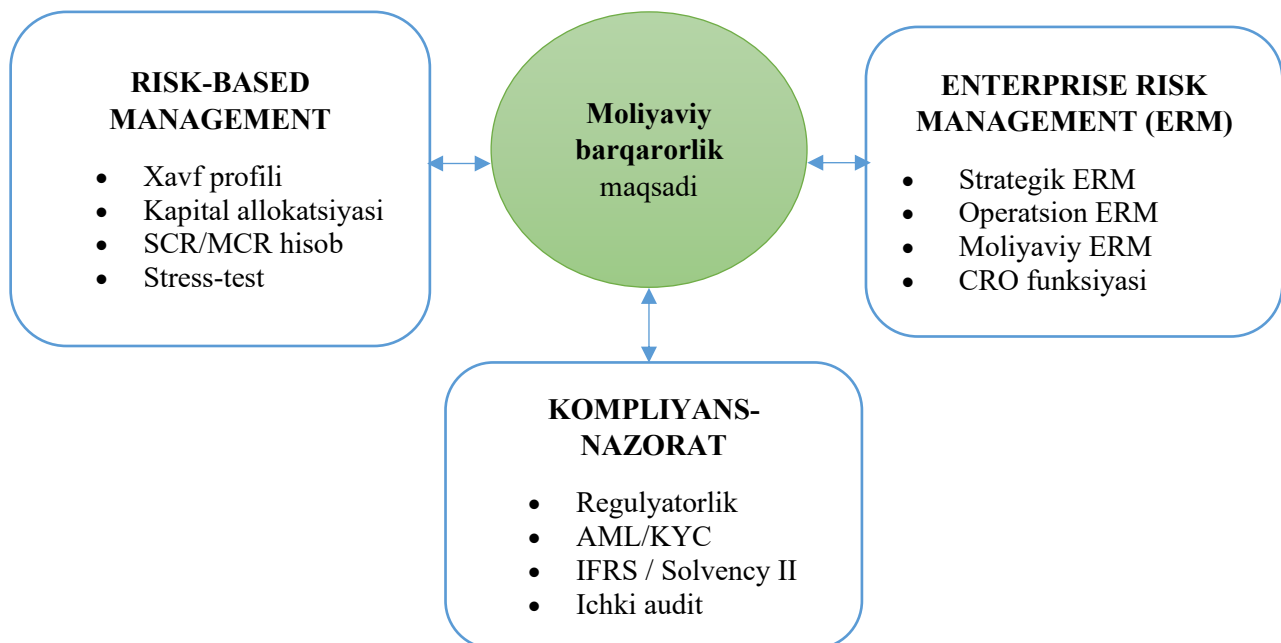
RISK-BASED MANAGEMENT

- Xavf profili
- Kapital allokatsiyasi
- SCR/MCR hisob
- Stress-test

Moliyaviy barqarorlik maqsadi

ENTERPRISE RISK MANAGEMENT (ERM)

- Strategik ERM
- Operatsion ERM
- Moliyaviy ERM
- CRO funksiyasi

KOMPLIYANS-NAZORAT

- Regulyatorlik
- AML/KYC
- IFRS / Solvency II
- Ichki audit